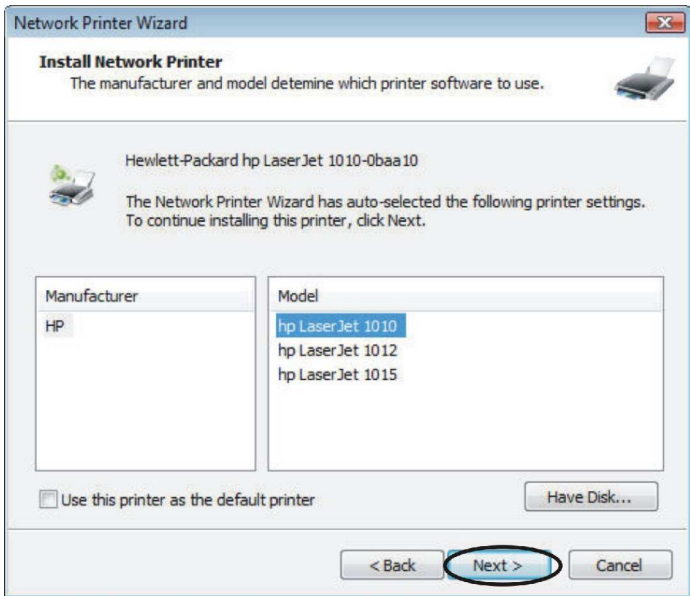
Network Printer Wizard

**Install Network Printer**
The manufacturer and model detemine which printer software to use.

Hewlett-Packard hp LaserJet 1010-0baa10

The Network Printer Wizard has auto-selected the following printer settings. To continue installing this printer, click Next.

| Manufacturer | Model |
|---|---|
| HP | hp LaserJet 1010 |
| | hp LaserJet 1012 |
| | hp LaserJet 1015 |

Use this printer as the default printer

Have Disk...

< Back

Next >

Cancel